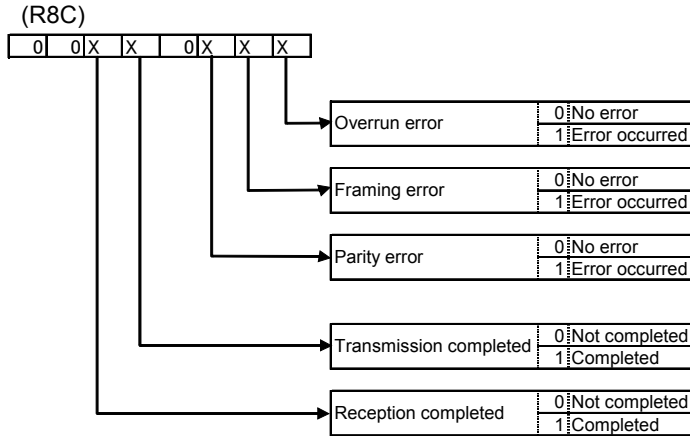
(R8C)

| 0 | 0 | X | X | 0 | X | X | X |
|---|---|---|---|---|---|---|---|

| Overrun error | 0 | No error |
|---|---|---|
| | 1 | Error occurred |

| Framing error | 0 | No error |
|---|---|---|
| | 1 | Error occurred |

| Parity error | 0 | No error |
|---|---|---|
| | 1 | Error occurred |

| Transmission completed | 0 | Not completed |
|---|---|---|
| | 1 | Completed |

| Reception completed | 0 | Not completed |
|---|---|---|
| | 1 | Completed |